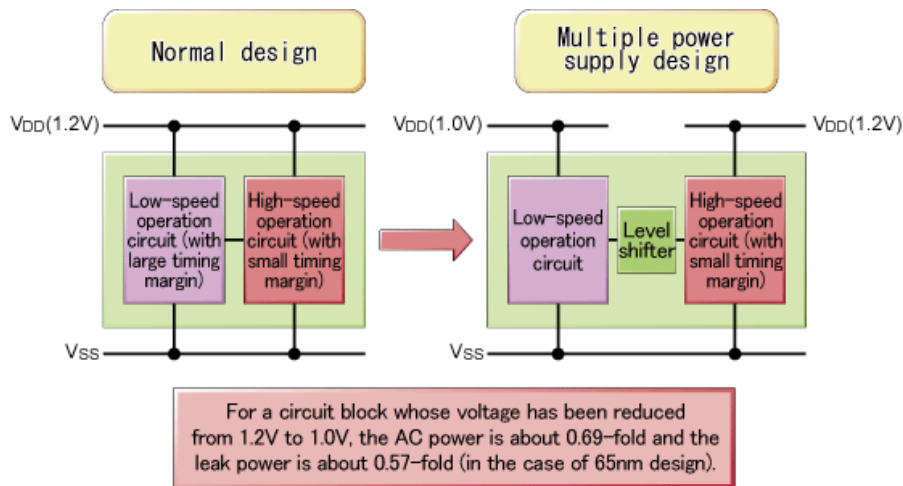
Normal design

Multiple power supply design

$V_{DD}$(1.2V)

Low-speed operation circuit (with large timing margin)

High-speed operation circuit (with small timing margin)

$V_{SS}$

$V_{DD}$(1.0V)

$V_{DD}$(1.2V)

Low-speed operation circuit

Level shifter

High-speed operation circuit (with small timing margin)

$V_{SS}$

For a circuit block whose voltage has been reduced from 1.2V to 1.0V, the AC power is about 0.69-fold and the leak power is about 0.57-fold (in the case of 65nm design).